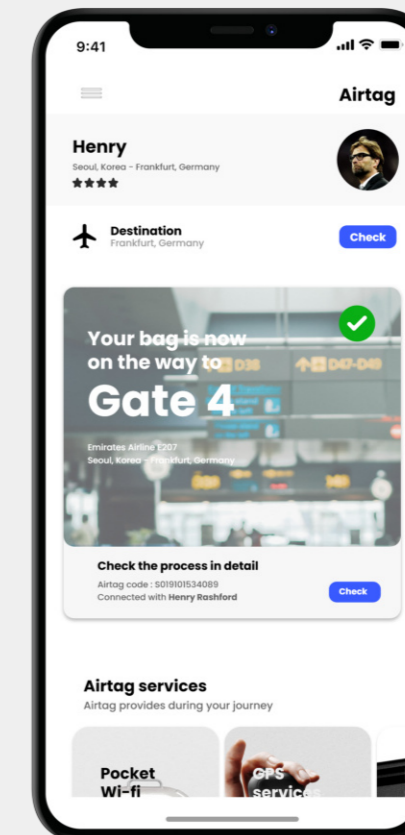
9:41

Airtag

Henry

Seoul, Korea - Frankfurt, Germany

★★★★

Destination

Frankfurt, Germany

Check

Your bag is now on the way to

Gate 4

D38

D47-D49

Emirates Airline E207

Seoul, Korea - Frankfurt, Germany

Check the process in detail

Airtag code : S019101534089

Connected with **Henry Rashford**

Check

Airtag services

Airtag provides during your journey

Pocket Wi-fi

GPS services